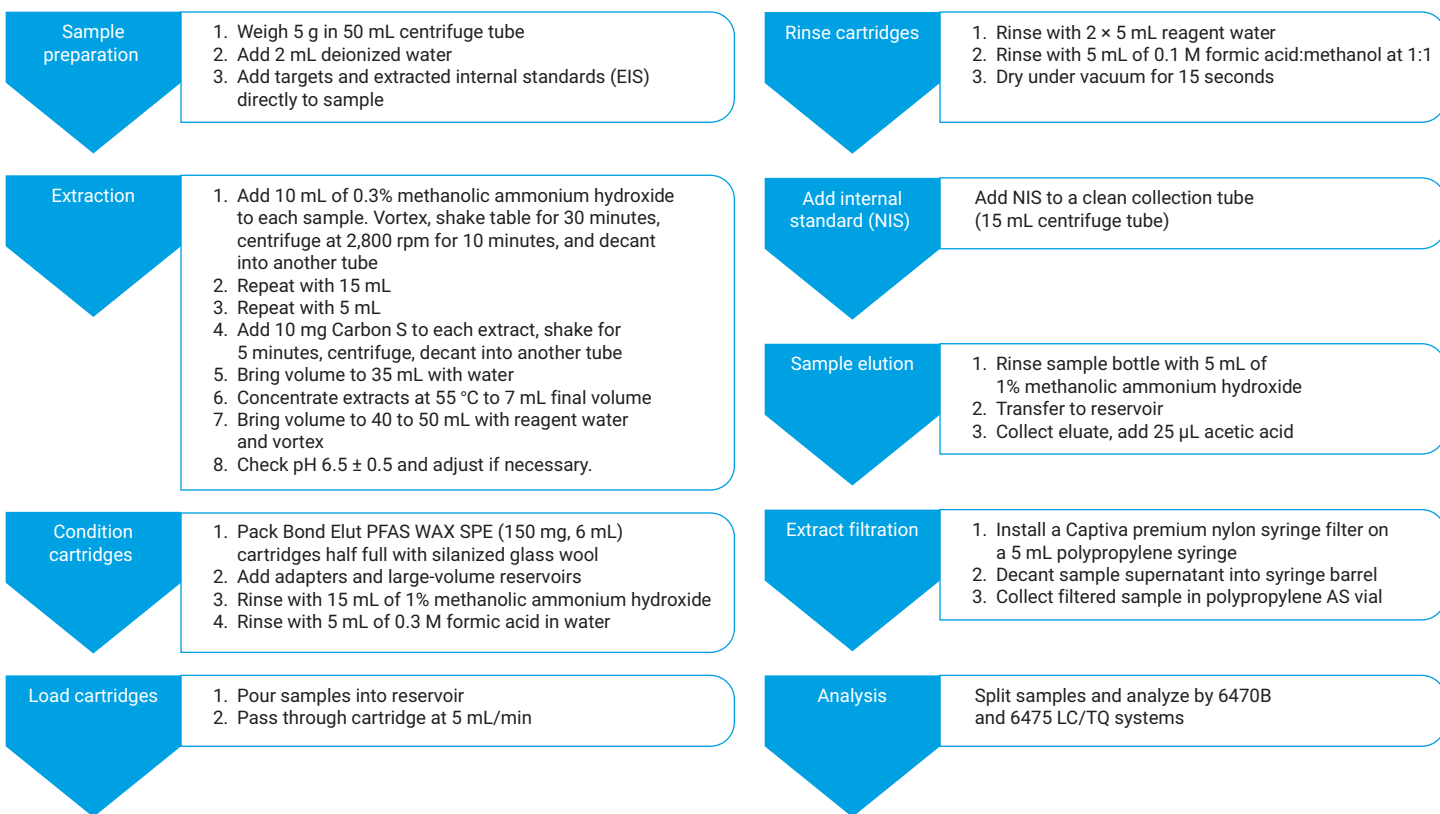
Sample preparation

1. Weigh 5 g in 50 mL centrifuge tube
2. Add 2 mL deionized water
3. Add targets and extracted internal standards (EIS) directly to sample

Extraction

1. Add 10 mL of 0.3% methanolic ammonium hydroxide to each sample. Vortex, shake table for 30 minutes, centrifuge at 2,800 rpm for 10 minutes, and decant into another tube
2. Repeat with 15 mL
3. Repeat with 5 mL
4. Add 10 mg Carbon S to each extract, shake for 5 minutes, centrifuge, decant into another tube
5. Bring volume to 35 mL with water
6. Concentrate extracts at 55 °C to 7 mL final volume
7. Bring volume to 40 to 50 mL with reagent water and vortex
8. Check pH 6.5 ± 0.5 and adjust if necessary.

Condition cartridges

1. Pack Bond Elut PFAS WAX SPE (150 mg, 6 mL) cartridges half full with silanized glass wool
2. Add adapters and large-volume reservoirs
3. Rinse with 15 mL of 1% methanolic ammonium hydroxide
4. Rinse with 5 mL of 0.3 M formic acid in water

Load cartridges

1. Pour samples into reservoir
2. Pass through cartridge at 5 mL/min

Rinse cartridges

1. Rinse with 2 × 5 mL reagent water
2. Rinse with 5 mL of 0.1 M formic acid:methanol at 1:1
3. Dry under vacuum for 15 seconds

Add internal standard (NIS)

Add NIS to a clean collection tube (15 mL centrifuge tube)

Sample elution

1. Rinse sample bottle with 5 mL of 1% methanolic ammonium hydroxide
2. Transfer to reservoir
3. Collect eluate, add 25 µL acetic acid

Extract filtration

1. Install a Captiva premium nylon syringe filter on a 5 mL polypropylene syringe
2. Decant sample supernatant into syringe barrel
3. Collect filtered sample in polypropylene AS vial

Analysis

Split samples and analyze by 6470B and 6475 LC/TQ systems